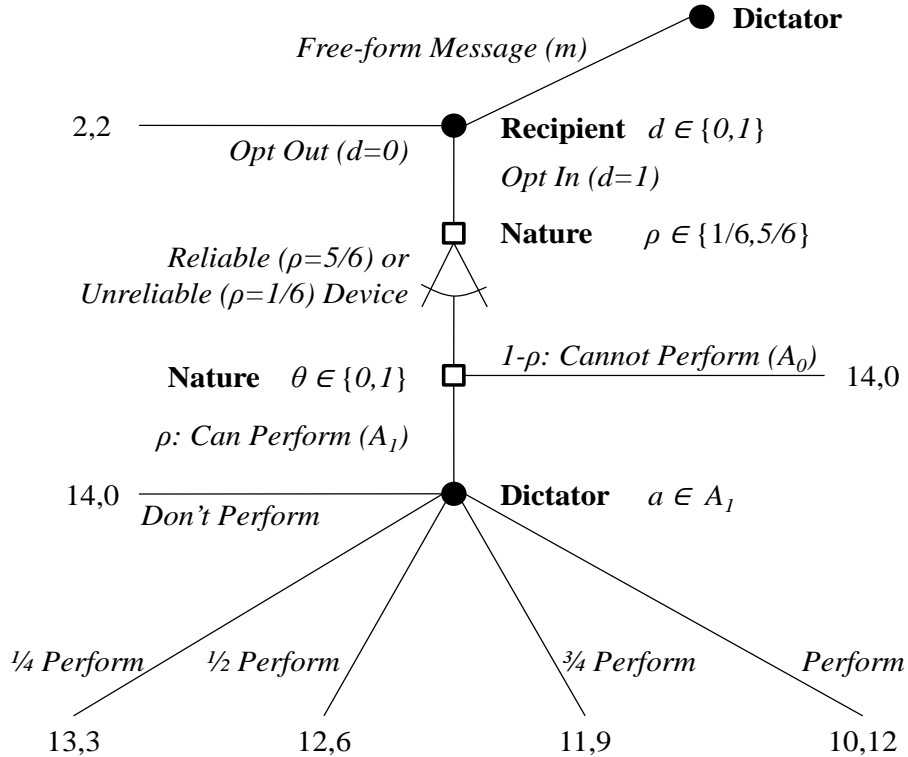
Dictator

Free-form Message (m)

2,2

Recipient $d \in \{0,1\}$

Opt Out (d=0)

Opt In (d=1)

Nature $\rho \in \{1/6, 5/6\}$

Reliable (ρ=5/6) or Unreliable (ρ=1/6) Device

1-ρ: Cannot Perform ($A_0$)

Nature $\theta \in \{0,1\}$

14,0

ρ: Can Perform ($A_1$)

14,0

Dictator $a \in A_1$

Don't Perform

¼ Perform

½ Perform

¾ Perform

Perform

13,3

12,6

11,9

10,12